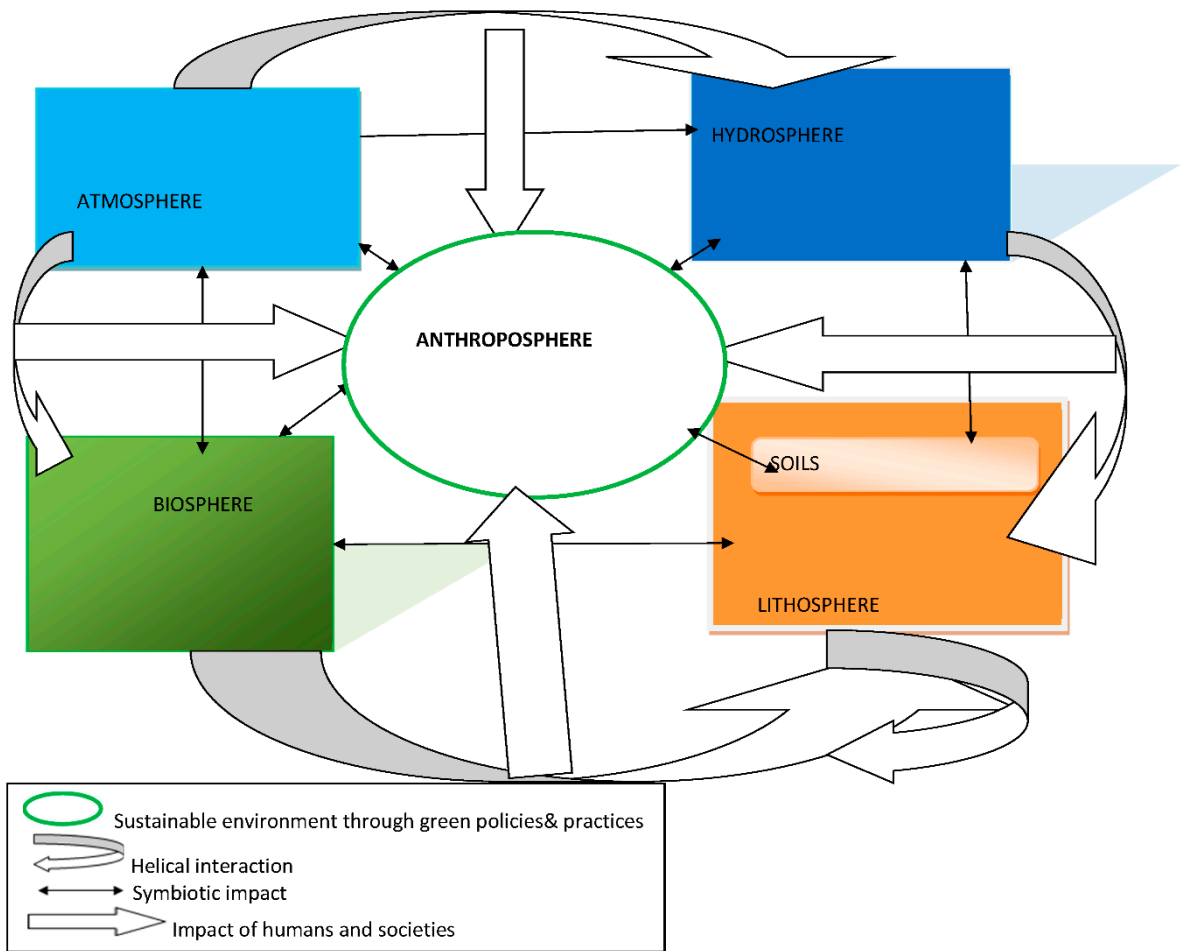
ATMOSPHERE

HYDROSPHERE

ANTHROPOSPHERE

BIOSPHERE

SOILS

LITHOSPHERE

Sustainable environment through green policies& practices

Helical interaction

Symbiotic impact

Impact of humans and societies